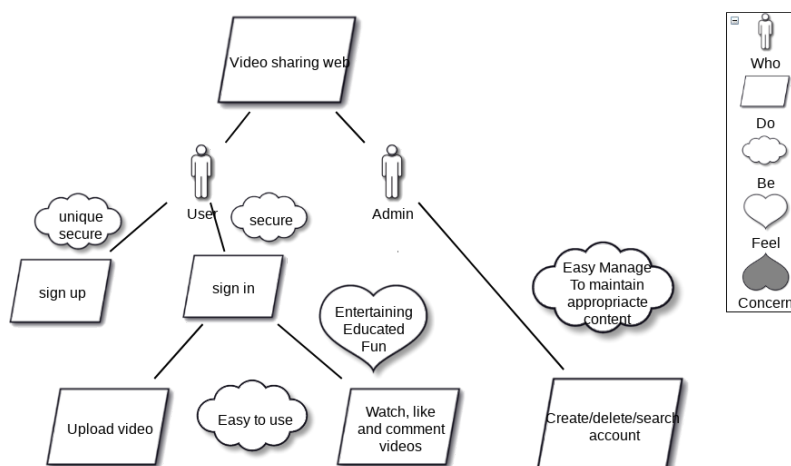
Video sharing web

User

Admin

unique secure

secure

sign up

sign in

Entertaining Educated Fun

Easy Manage To maintain appropriacte content

Upload video

Easy to use

Watch, like and comment videos

Create/delete/search account

Who

Do

Be

Feel

Concern